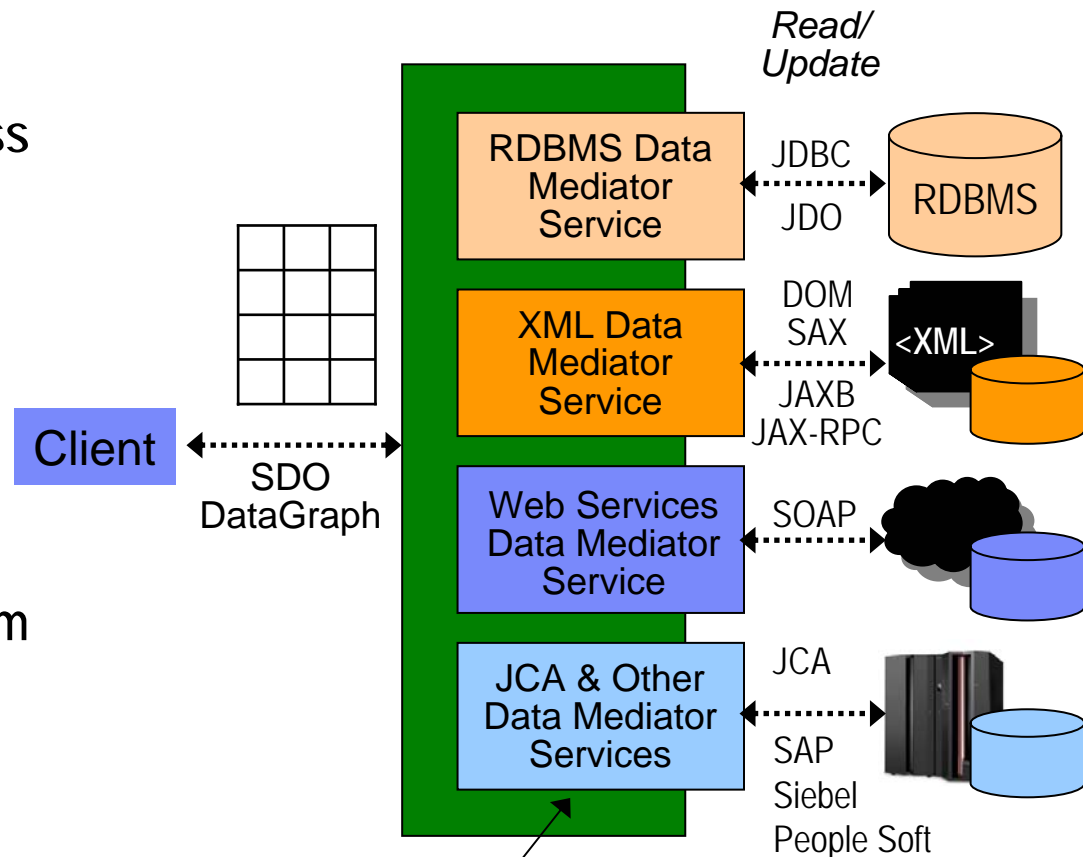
ss

m

Read/ Update

RDBMS Data Mediator Service

JDBC

JDO

RDBMS

XML Data Mediator Service

DOM
SAX

JAXB
JAX-RPC

<XML>

Client

SDO DataGraph

Web Services Data Mediator Service

SOAP

JCA & Other Data Mediator Services

JCA

SAP
Siebel
People Soft